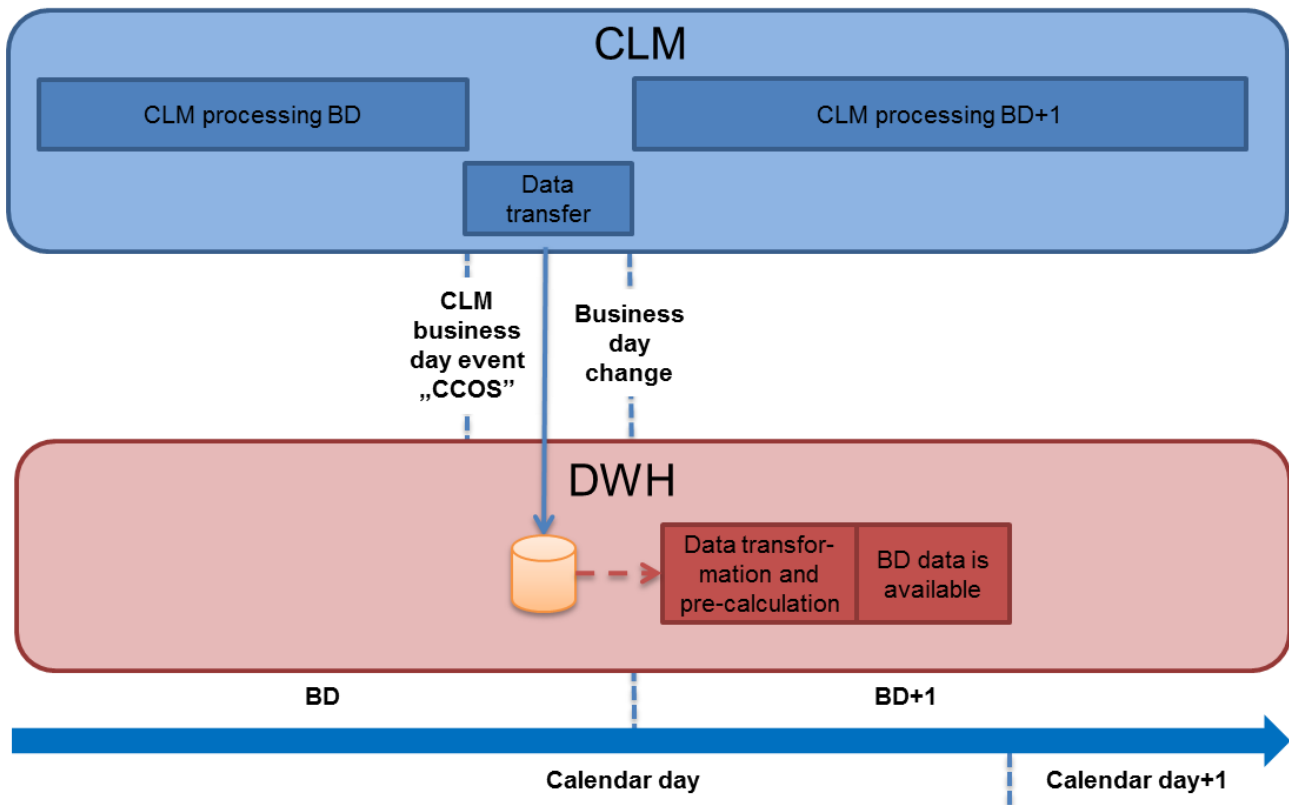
CLM

CLM processing BD

CLM processing BD+1

Data transfer

CLM business day event „CCOS"

Business day change

DWH

Data transformation and pre-calculation

BD data is available

BD

BD+1

Calendar day

Calendar day+1